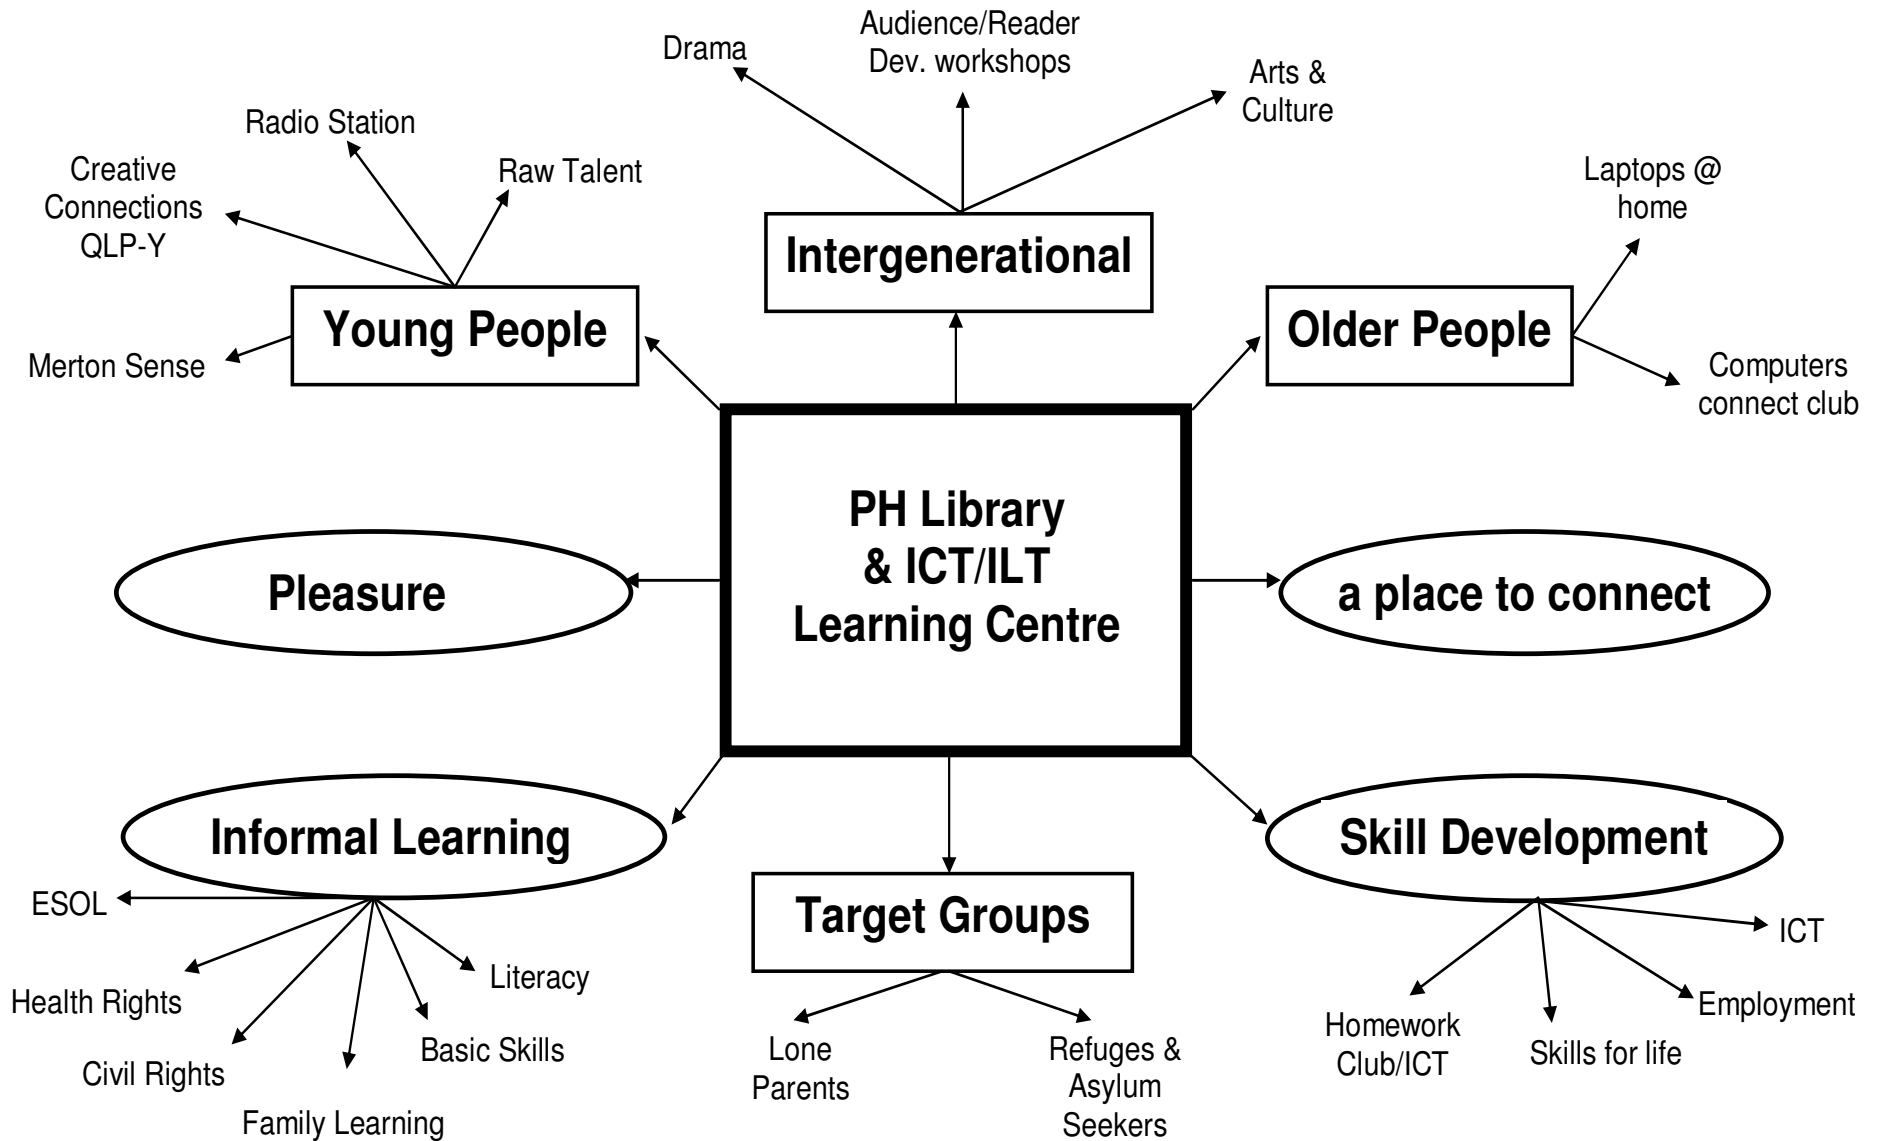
Drama

Audience/Reader Dev. workshops

Arts & Culture

Intergenerational

Radio Station

Creative Connections QLP-Y

Raw Talent

Young People

Merton Sense

Laptops @ home

Older People

Computers connect club

PH Library & ICT/ILT Learning Centre

Pleasure

a place to connect

Informal Learning

ESOL

Health Rights

Civil Rights

Family Learning

Basic Skills

Literacy

Target Groups

Lone Parents

Refuges & Asylum Seekers

Skill Development

ICT

Employment

Skills for life

Homework Club/ICT